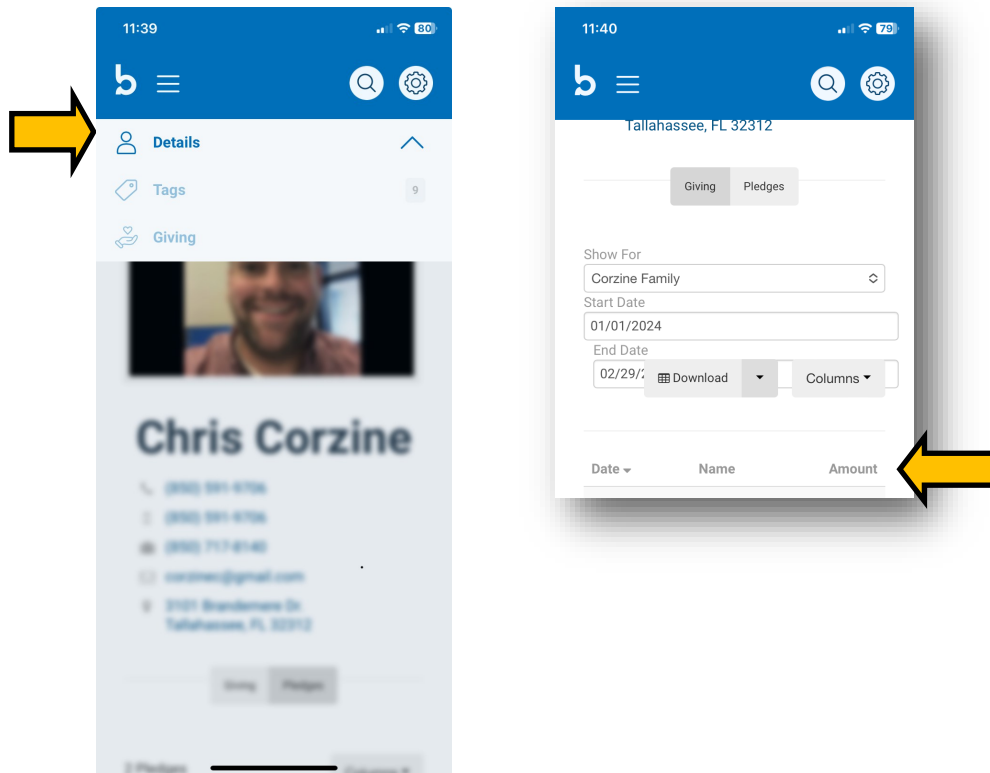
11:39

80

b

Details

Tags

9

Giving

Chris Corzine

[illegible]

Giving Pledges

11:40

79

b

Tallahassee, FL 32312

Giving Pledges

Show For

Corzine Family

Start Date

01/01/2024

End Date

02/29/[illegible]

Download

Columns

Date Name Amount